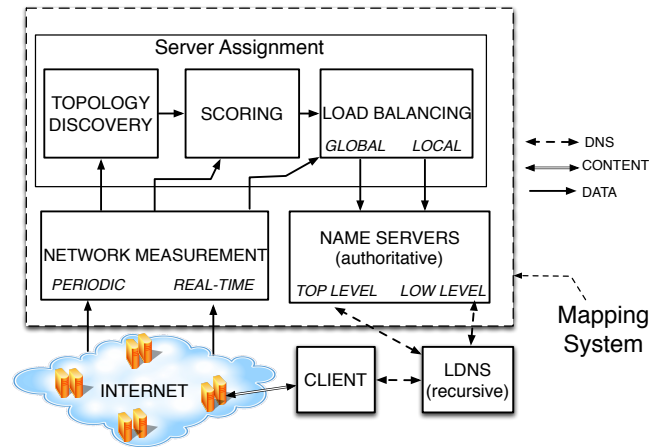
Server Assignment

TOPOLOGY DISCOVERY

SCORING

LOAD BALANCING

GLOBAL

LOCAL

DNS

CONTENT

DATA

NETWORK MEASUREMENT

PERIODIC

REAL-TIME

NAME SERVERS (authoritative)

TOP LEVEL

LOW LEVEL

Mapping System

INTERNET

CLIENT

LDNS (recursive)